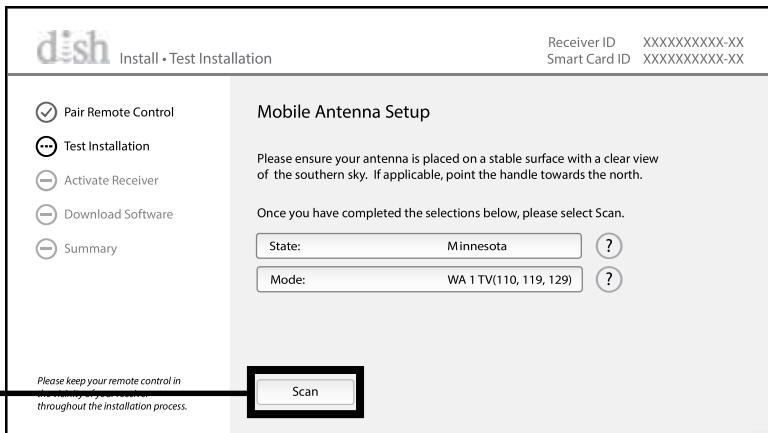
dish Install • Test Installation

Receiver ID XXXXXXXXXX-XX
Smart Card ID XXXXXXXXXX-XX

Pair Remote Control
Test Installation
Activate Receiver
Download Software
Summary

Mobile Antenna Setup

Please ensure your antenna is placed on a stable surface with a clear view of the southern sky. If applicable, point the handle towards the north.

Once you have completed the selections below, please select Scan.

State: Minnesota ?

Mode: WA 1 TV(110, 119, 129) ?

Please keep your remote control in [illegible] throughout the installation process.

Scan